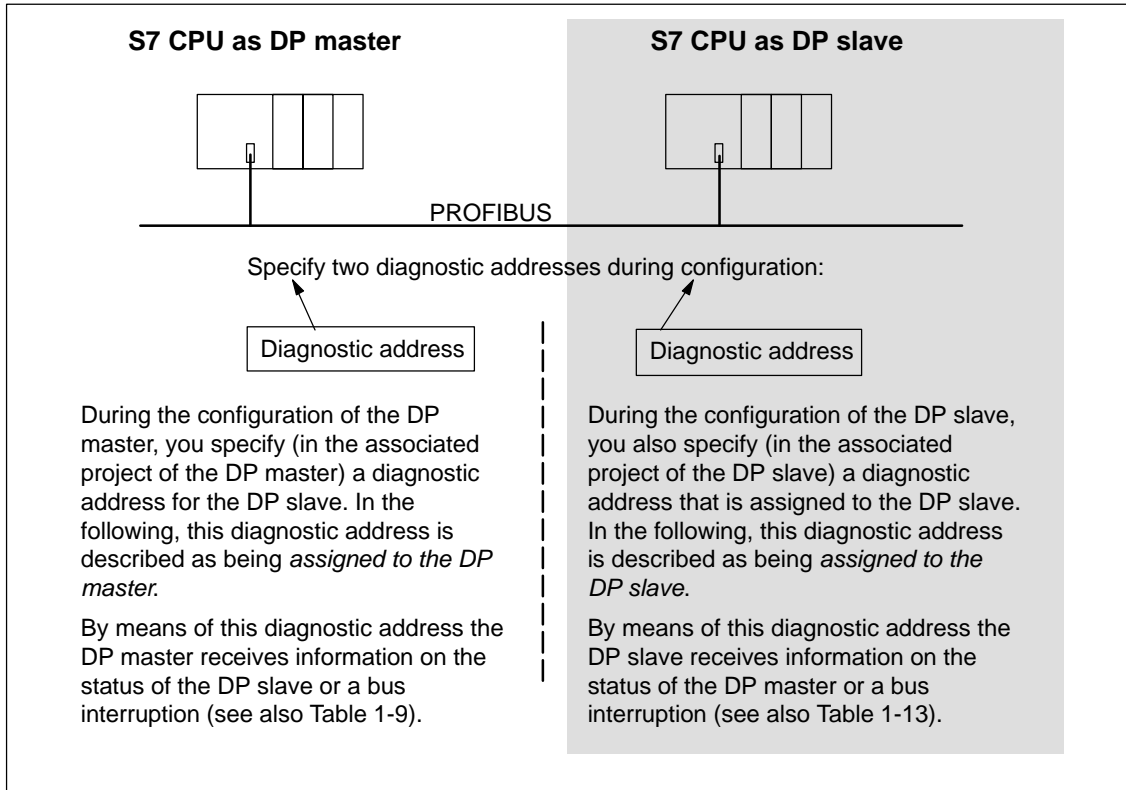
S7 CPU as DP master

S7 CPU as DP slave

PROFIBUS

Specify two diagnostic addresses during configuration:

Diagnostic address

Diagnostic address

During the configuration of the DP master, you specify (in the associated project of the DP master) a diagnostic address for the DP slave. In the following, this diagnostic address is described as being *assigned to the DP master*.

By means of this diagnostic address the DP master receives information on the status of the DP slave or a bus interruption (see also Table 1-9).

During the configuration of the DP slave, you also specify (in the associated project of the DP slave) a diagnostic address that is assigned to the DP slave. In the following, this diagnostic address is described as being *assigned to the DP slave*.

By means of this diagnostic address the DP slave receives information on the status of the DP master or a bus interruption (see also Table 1-13).